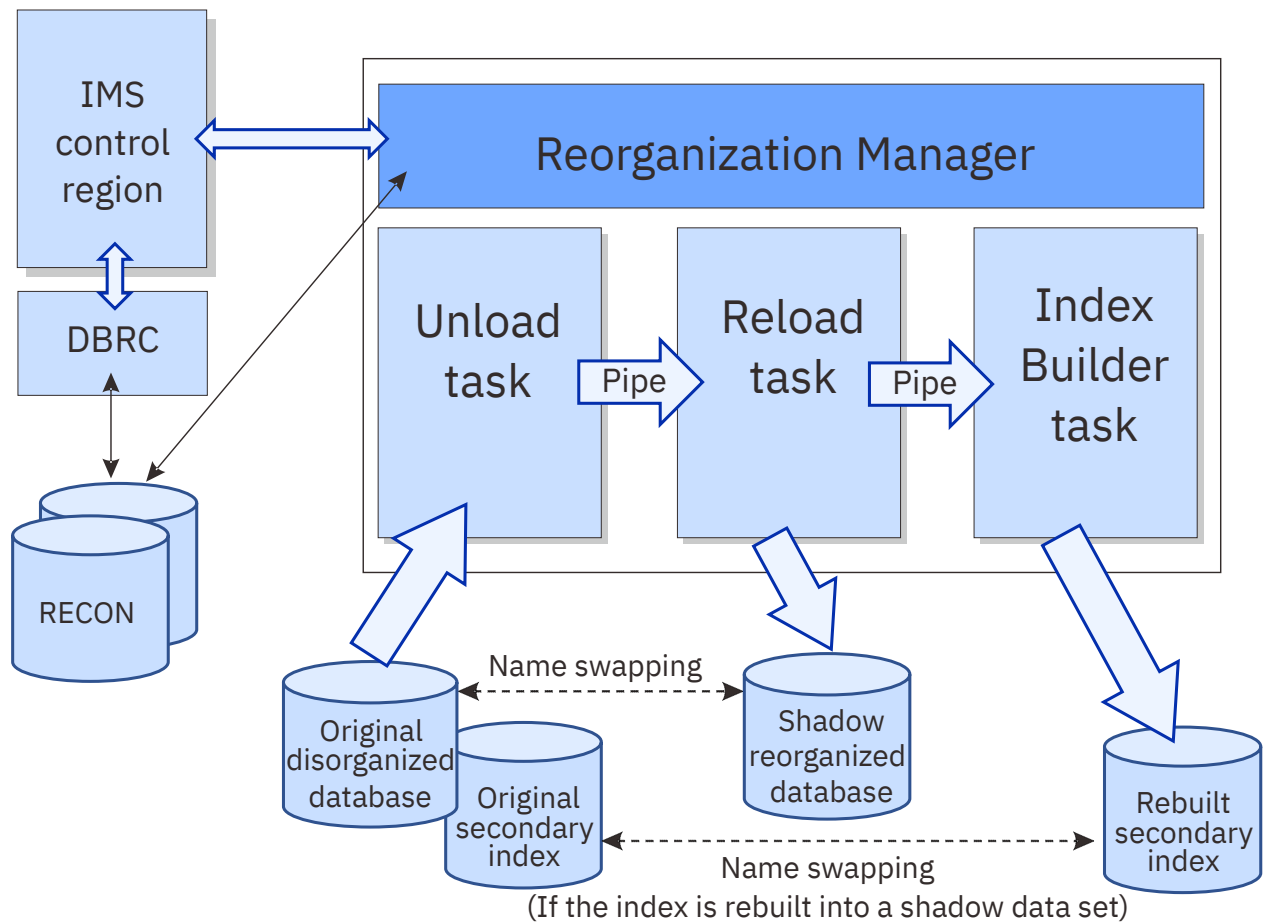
IMS control region

DBRC

RECON

Reorganization Manager

Unload task

Pipe

Reload task

Pipe

Index Builder task

Name swapping

Original disorganized database

Original secondary index

Shadow reorganized database

Rebuilt secondary index

Name swapping
(If the index is rebuilt into a shadow data set)